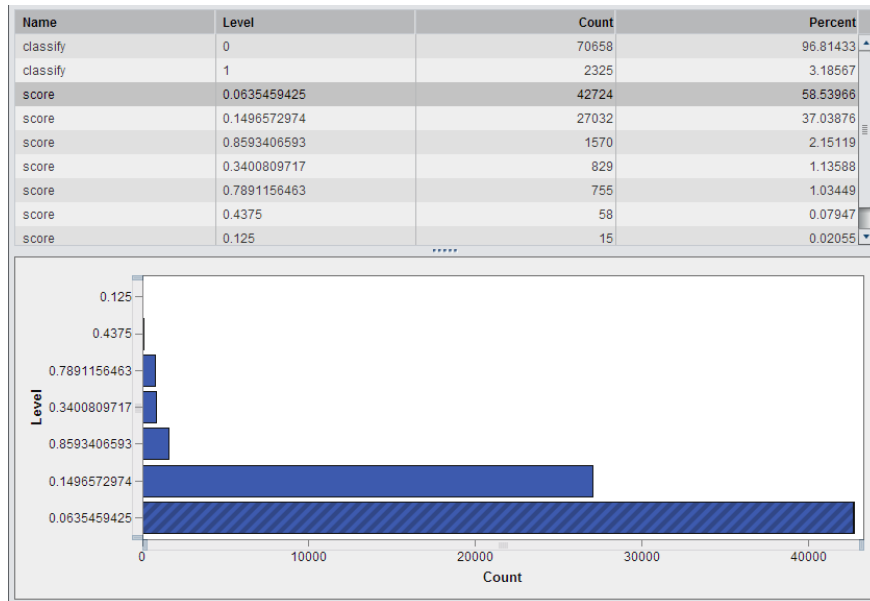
| Name | Level | Count | Percent |
|---|---|---|---|
| classify | 0 | 70658 | 96.81433 |
| classify | 1 | 2325 | 3.18567 |
| score | 0.0635459425 | 42724 | 58.53966 |
| score | 0.1496572974 | 27032 | 37.03876 |
| score | 0.8593406593 | 1570 | 2.15119 |
| score | 0.3400809717 | 829 | 1.13588 |
| score | 0.7891156463 | 755 | 1.03449 |
| score | 0.4375 | 58 | 0.07947 |
| score | 0.125 | 15 | 0.02055 |

0.125
0.4375
0.7891156463
0.3400809717
0.8593406593
0.1496572974
0.0635459425
Level
0
10000
20000
30000
40000
Count